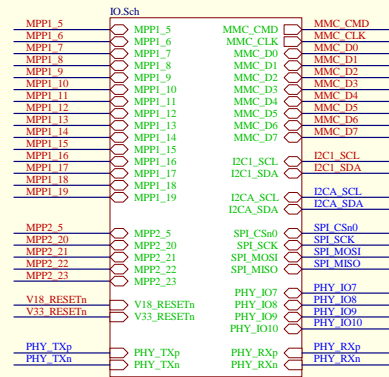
IO.Sch

MPP1_5
MPP1_6
MPP1_7
MPP1_8
MPP1_9
MPP1_10
MPP1_11
MPP1_12
MPP1_13
MPP1_14
MPP1_15
MPP1_16
MPP1_17
MPP1_18
MPP1_19

MPP2_5
MPP2_20
MPP2_21
MPP2_22
MPP2_23

V18_RESETn
V33_RESETn

PHY_TXp
PHY_TXn

MPP1_5
MPP1_6
MPP1_7
MPP1_8
MPP1_9
MPP1_10
MPP1_11
MPP1_12
MPP1_13
MPP1_14
MPP1_15
MPP1_16
MPP1_17
MPP1_18
MPP1_19

MPP2_5
MPP2_20
MPP2_21
MPP2_22
MPP2_23

V18_RESETn
V33_RESETn

PHY_TXp
PHY_TXn

MMC_CMD
MMC_CLK
MMC_D0
MMC_D1
MMC_D2
MMC_D3
MMC_D4
MMC_D5
MMC_D6
MMC_D7

I2C1_SCL
I2C1_SDA

I2CA_SCL
I2CA_SDA

SPI_CSn0
SPI_SCK
SPI_MOSI
SPI_MISO

PHY_IO7
PHY_IO8
PHY_IO9
PHY_IO10

PHY_RXp
PHY_RXn

MMC_CMD
MMC_CLK
MMC_D0
MMC_D1
MMC_D2
MMC_D3
MMC_D4
MMC_D5
MMC_D6
MMC_D7

I2C1_SCL
I2C1_SDA

I2CA_SCL
I2CA_SDA

SPI_CSn0
SPI_SCK
SPI_MOSI
SPI_MISO

PHY_IO7
PHY_IO8
PHY_IO9
PHY_IO10

PHY_RXp
PHY_RXn